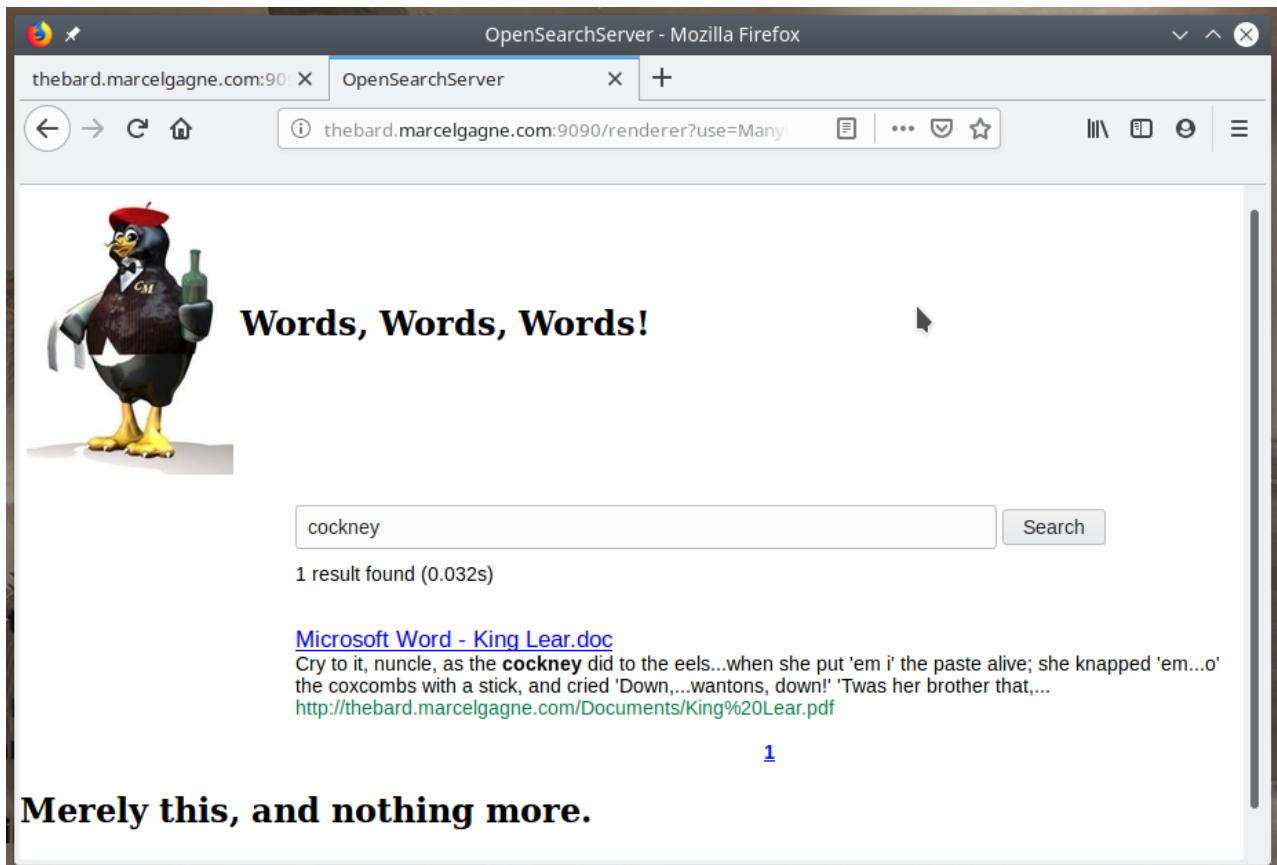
OpenSearchServer - Mozilla Firefox

thebard.marcelgagne.com:909 ×

OpenSearchServer ×

+

thebard.marcelgagne.com:9090/renderer?use=Many

CM

Words, Words, Words!

cockney

Search

1 result found (0.032s)

Microsoft Word - King Lear.doc

Cry to it, nuncle, as the **cockney** did to the eels...when she put 'em i' the paste alive; she knapped 'em...o' the coxcombs with a stick, and cried 'Down,...wantons, down!' 'Twas her brother that,...

http://thebard.marcelgagne.com/Documents/King%20Lear.pdf

1

Merely this, and nothing more.